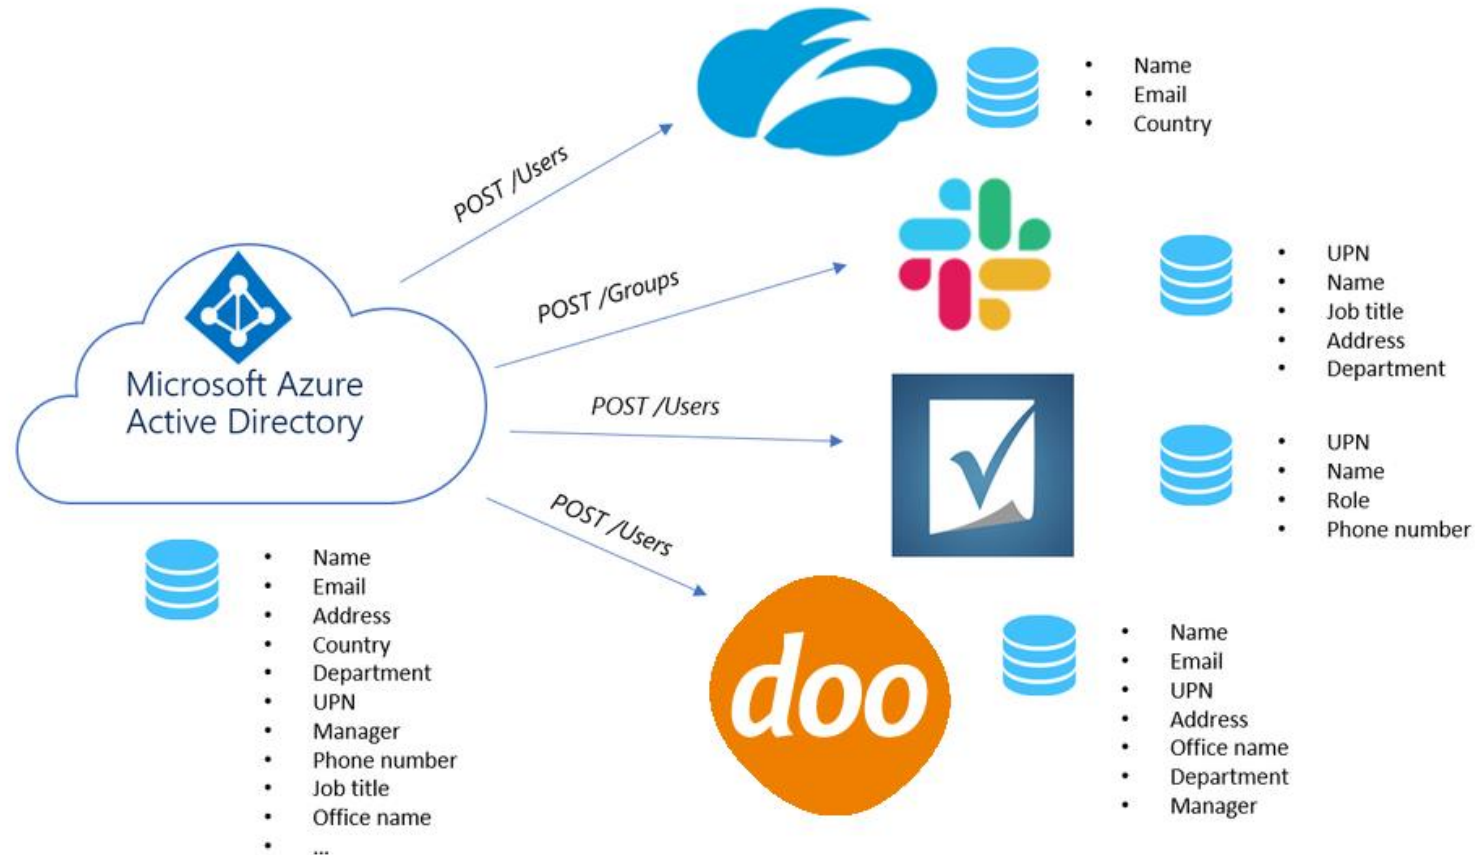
Microsoft Azure Active Directory

- Name
- Email
- Address
- Country
- Department
- UPN
- Manager
- Phone number
- Job title
- Office name
- ...

POST /Users

- Name
- Email
- Country

POST /Groups

- UPN
- Name
- Job title
- Address
- Department

POST /Users

- UPN
- Name
- Role
- Phone number

POST /Users

doo

- Name
- Email
- UPN
- Address
- Office name
- Department
- Manager